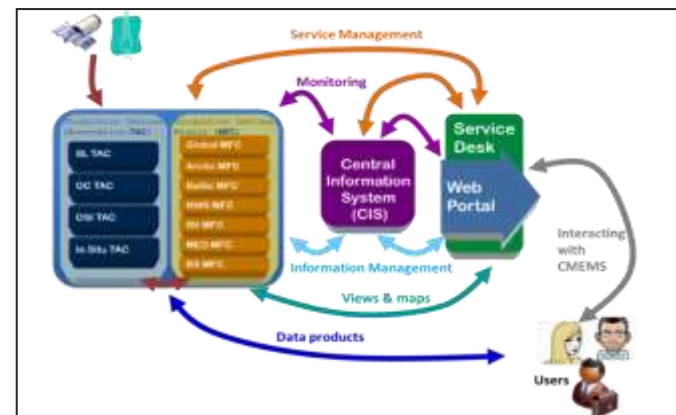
Service Management

Monitoring

TAC

SL TAC

OC TAC

OSI TAC

In Situ TAC

MFC

Global MFC

Arctic MFC

Baltic MFC

NWS MFC

IBI MFC

MED MFC

BS MFC

Central Information System (CIS)

Service Desk

Web Portal

Information Management

Views & maps

Interacting with CMEMS

Data products

Users